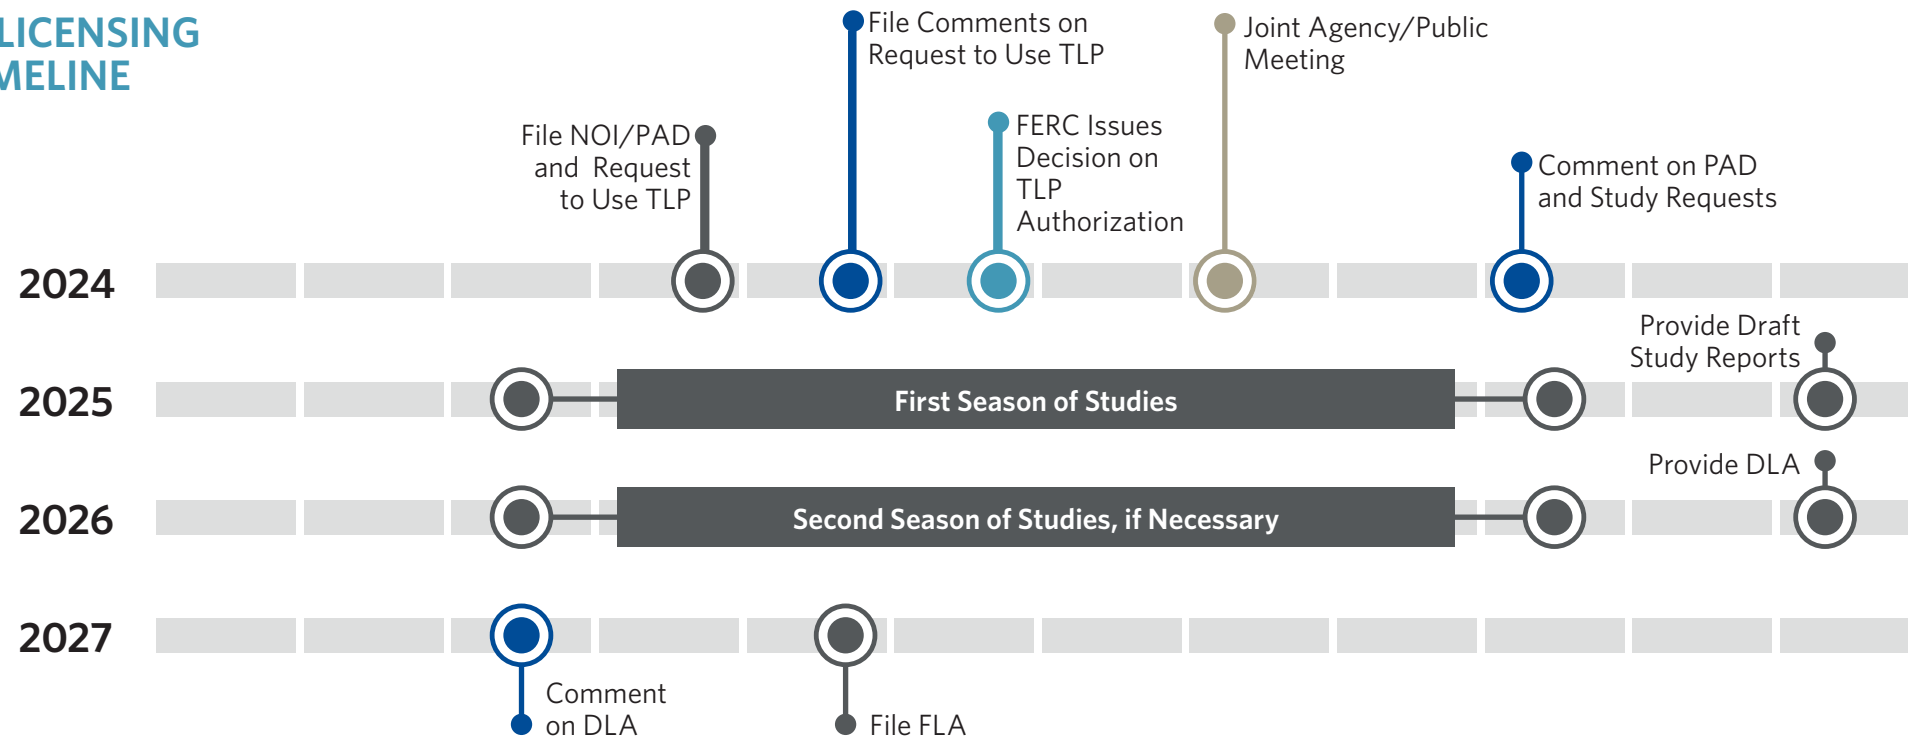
LICENSING
MELINE

File Comments on Request to Use TLP

Joint Agency/Public Meeting

File NOI/PAD and Request to Use TLP

FERC Issues Decision on TLP Authorization

Comment on PAD and Study Requests

2024

Provide Draft Study Reports

2025

First Season of Studies

Provide DLA

2026

Second Season of Studies, if Necessary

2027

Comment on DLA

File FLA